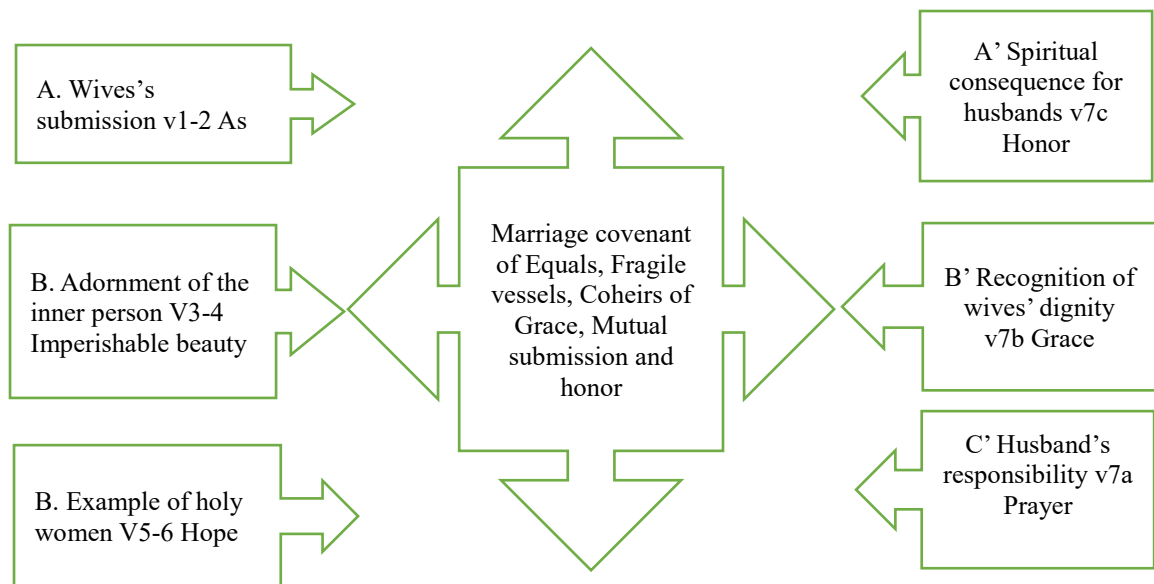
A. Wives's submission v1-2 As

B. Adornment of the inner person V3-4 Imperishable beauty

B. Example of holy women V5-6 Hope

Marriage covenant of Equals, Fragile vessels, Coheirs of Grace, Mutual submission and honor

A' Spiritual consequence for husbands v7c Honor

B' Recognition of wives' dignity v7b Grace

C' Husband's responsibility v7a Prayer